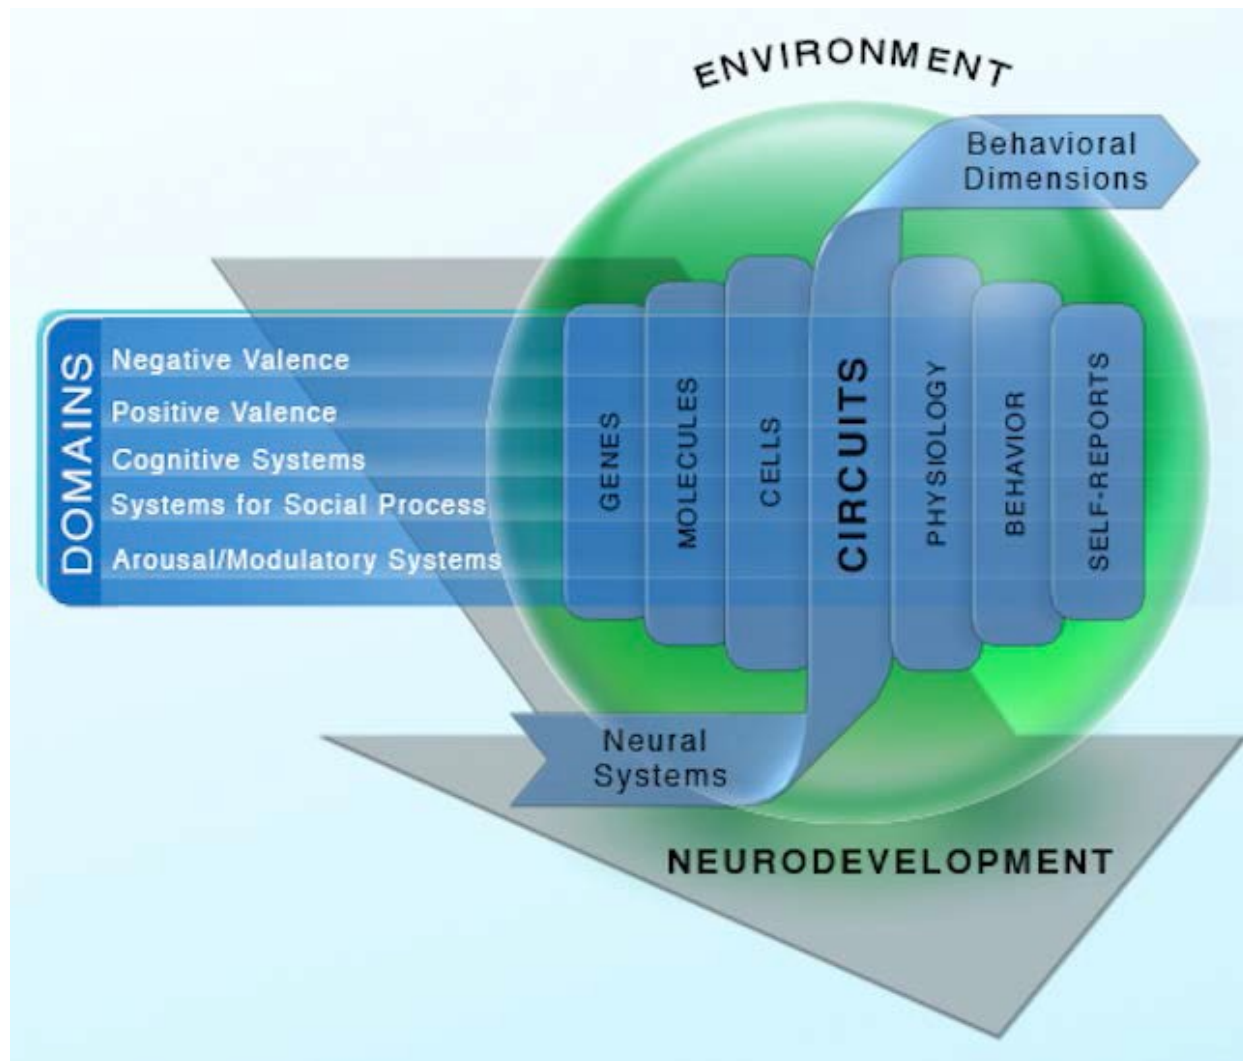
ENVIRONMENT

Behavioral Dimensions

DOMAINS
Negative Valence
Positive Valence
Cognitive Systems
Systems for Social Process
Arousal/Modulatory Systems

GENES
MOLECULES
CELLS
CIRCUITS
PHYSIOLOGY
BEHAVIOR
SELF-REPORTS

Neural Systems

NEURODEVELOPMENT